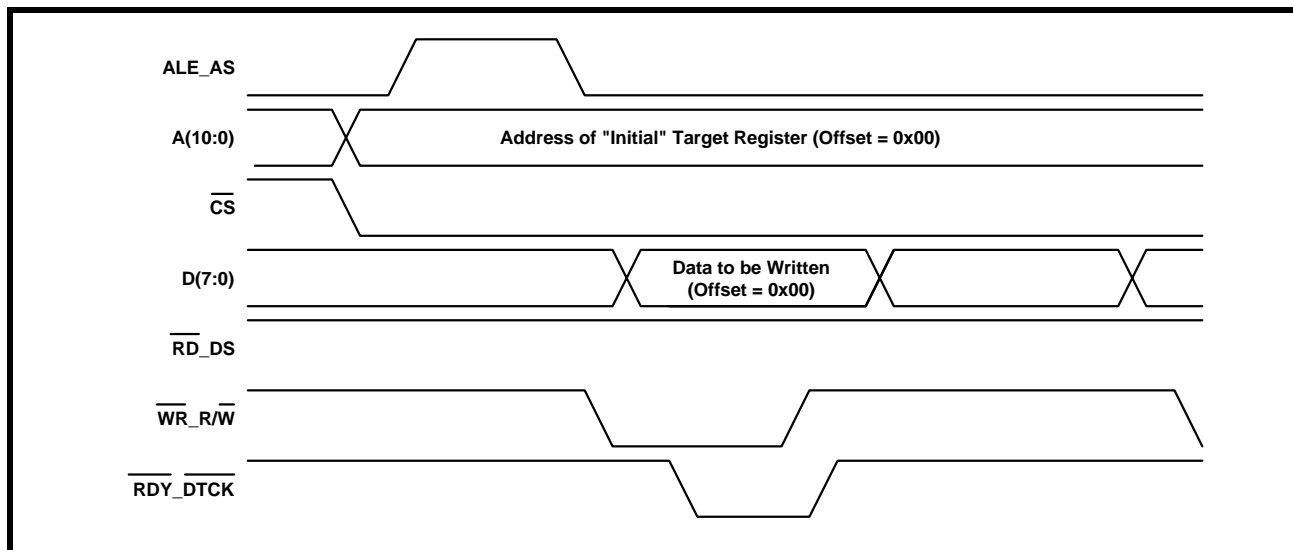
ALE_AS

A(10:0)

Address of "Initial" Target Register (Offset = 0x00)

$\overline{CS}$

D(7:0)

Data to be Written
(Offset = 0x00)

$\overline{RD}$_DS

$\overline{WR}$_R/$\overline{W}$

$\overline{RDY}$_$\overline{DTCK}$